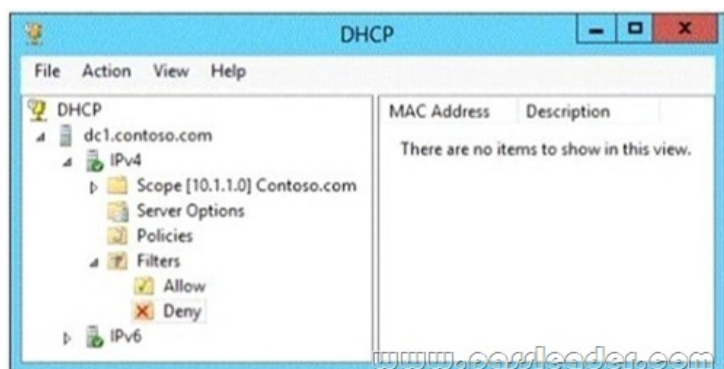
DHCP

File Action View Help

DHCP
dc1.contoso.com
IPv4
Scope [10.1.1.0] Contoso.com
Server Options
Policies
Filters
Allow
Deny
IPv6

| MAC Address | Description |
|---|---|
| There are no items to show in this view. | |

www.passleader.com